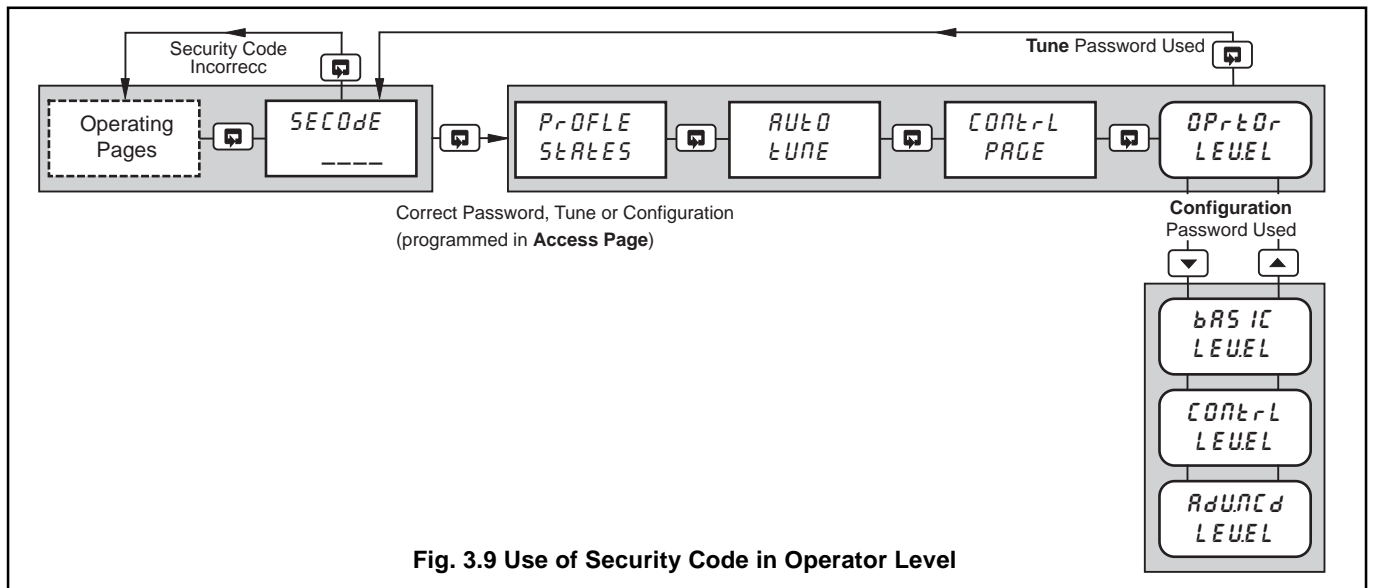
Security Code Incorrecc

Tune Password Used

Operating Pages

SECOdE

____

PrOFLE StAtES

AUtO tUNE

CONtrL PAGE

OPrtOr LEU.EL

Correct Password, Tune or Configuration (programmed in **Access Page**)

**Configuration** Password Used

bAS IC LEU.EL

CONtrL LEU.EL

AdU.NCd LEU.EL

**Fig. 3.9 Use of Security Code in Operator Level**